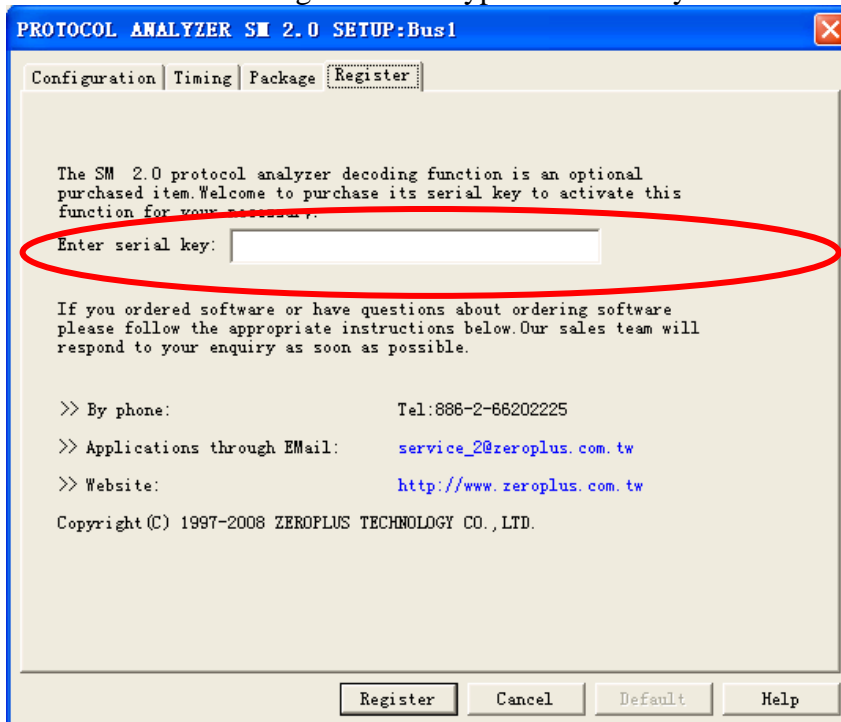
PROTOCOL ANALYZER SM 2.0 SETUP:Bus1

Configuration | Timing | Package | Register

The SM 2.0 protocol analyzer decoding function is an optional purchased item.Welcome to purchase its serial key to activate this function for your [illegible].

Enter serial key:

If you ordered software or have questions about ordering software please follow the appropriate instructions below.Our sales team will respond to your enquiry as soon as possible.

>> By phone: Tel:886-2-66202225

>> Applications through EMail: service_2@zeroplus.com.tw

>> Website: http://www.zeroplus.com.tw

Copyright(C) 1997-2008 ZEROPLUS TECHNOLOGY CO.,LTD.

Register | Cancel | Default | Help